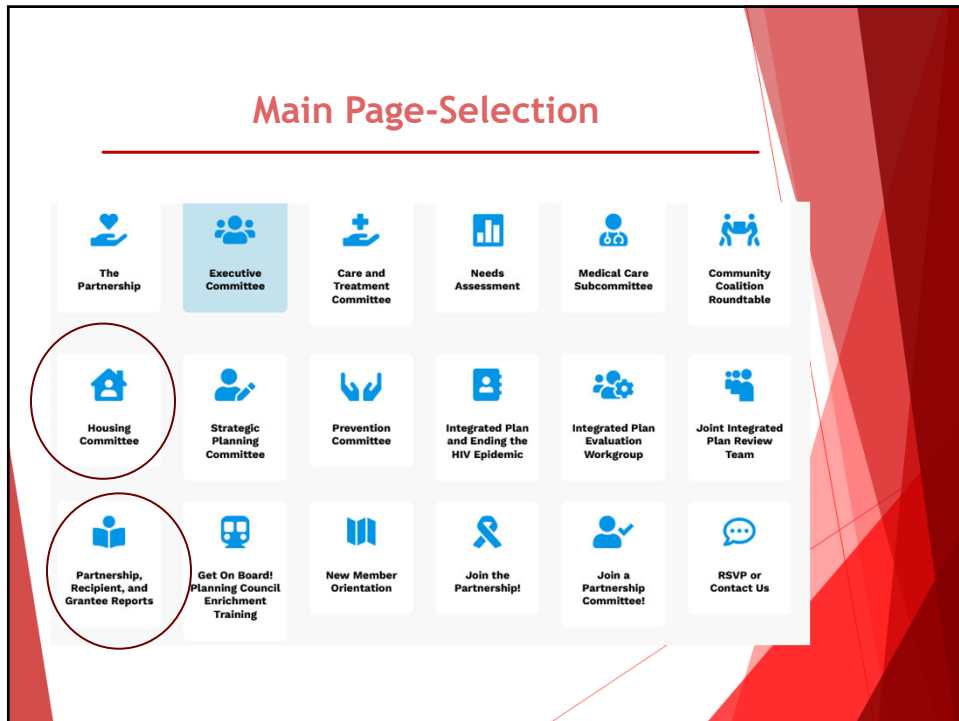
Main Page-Selection

The Partnership

Executive Committee

Care and Treatment Committee

Needs Assessment

Medical Care Subcommittee

Community Coalition Roundtable

Housing Committee

Strategic Planning Committee

Prevention Committee

Integrated Plan and Ending the HIV Epidemic

Integrated Plan Evaluation Workgroup

Joint Integrated Plan Review Team

Partnership, Recipient, and Grantee Reports

Get On Board! Planning Council Enrichment Training

New Member Orientation

Join the Partnership!

Join a Partnership Committee!

RSVP or Contact Us